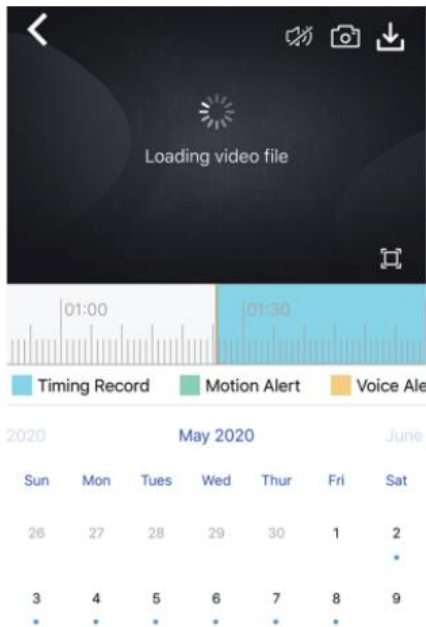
Loading video file

01:00

01:30

Timing Record Motion Alert Voice Ale

2020 May 2020 June

| Sun | Mon | Tues | Wed | Thur | Fri | Sat |
|---|---|---|---|---|---|---|
| 26 | 27 | 28 | 29 | 30 | 1 | 2 |
| 3 | 4 | 5 | 6 | 7 | 8 | 9 |